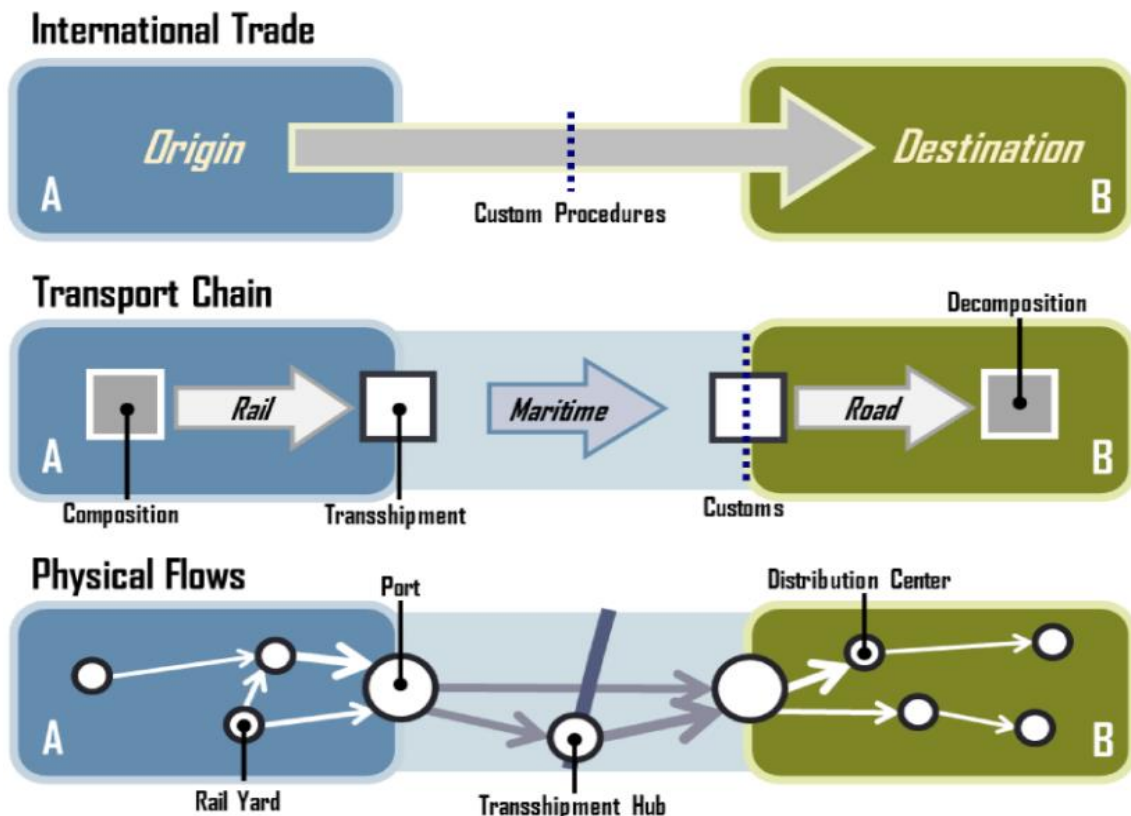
International Trade

Origin

A

Custom Procedures

Destination

B

Transport Chain

Decomposition

Rail

Maritime

Road

A

B

Composition

Transshipment

Customs

Physical Flows

Port

Distribution Center

A

B

Rail Yard

Transshipment Hub